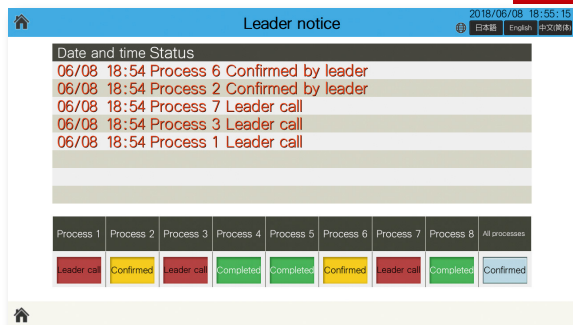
Leader notice

2018/06/08 18:55:15

日本語 English 中文(简体)

Date and time Status
06/08 18:54 Process 6 Confirmed by leader
06/08 18:54 Process 2 Confirmed by leader
06/08 18:54 Process 7 Leader call
06/08 18:54 Process 3 Leader call
06/08 18:54 Process 1 Leader call

| Process 1 | Process 2 | Process 3 | Process 4 | Process 5 | Process 6 | Process 7 | Process 8 | All processes |
|---|---|---|---|---|---|---|---|---|
| Leader call | Confirmed | Leader call | Completed | Completed | Confirmed | Leader call | Completed | Confirmed |